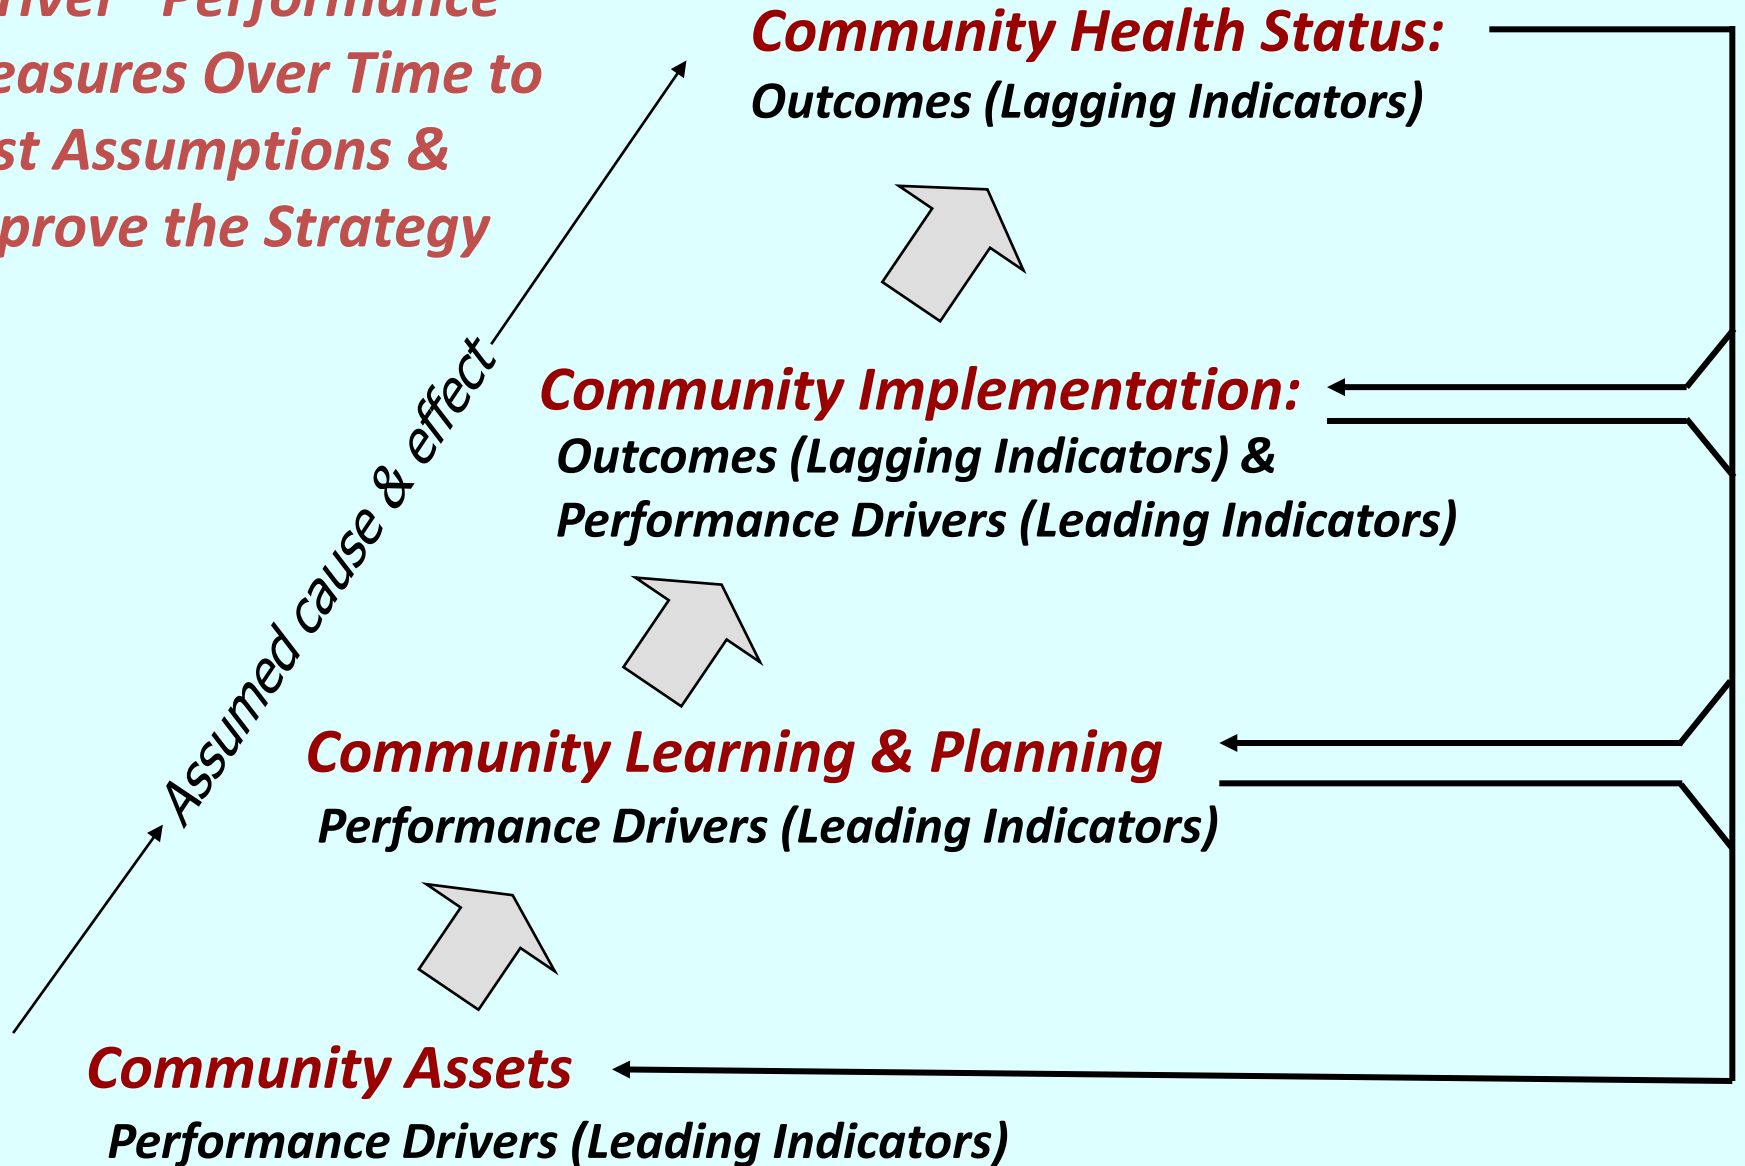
river" Performance
easures Over Time to
st Assumptions &
prove the Strategy

Community Health Status:
Outcomes (Lagging Indicators)

Assumed cause & effect

Community Implementation:
Outcomes (Lagging Indicators) &
Performance Drivers (Leading Indicators)

Community Learning & Planning
Performance Drivers (Leading Indicators)

Community Assets
Performance Drivers (Leading Indicators)